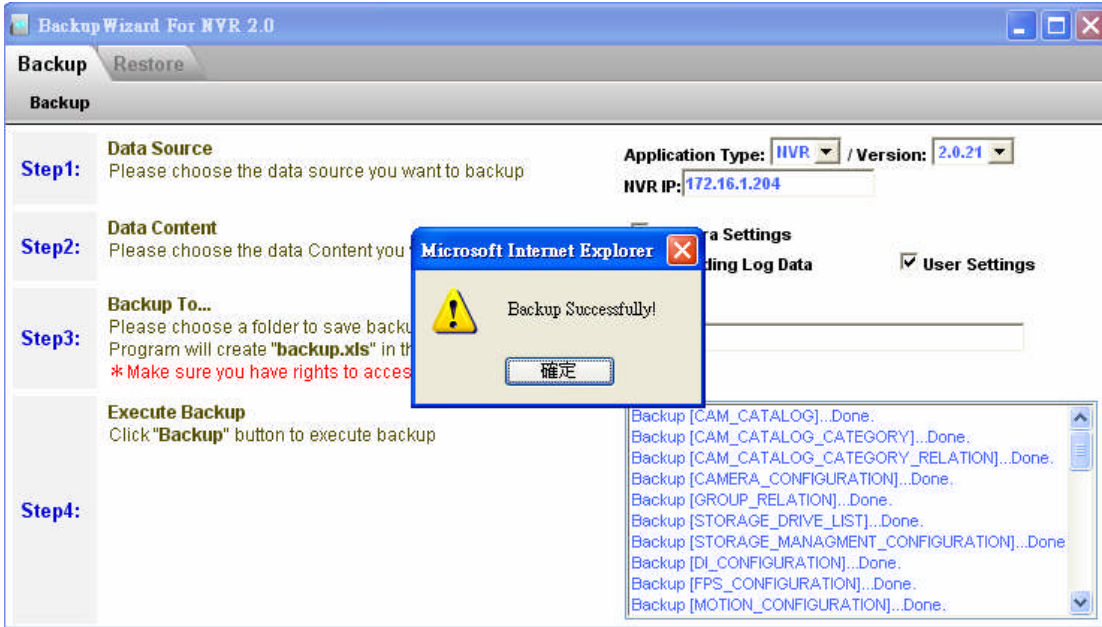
Backup Wizard For NVR 2.0

Backup Restore

Backup

Step1:
Data Source
Please choose the data source you want to backup

Application Type: NVR / Version: 2.0.21
NVR IP: 172.16.1.204

Step2:
Data Content
Please choose the data Content you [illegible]

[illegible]ra Settings
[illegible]ding Log Data
User Settings

Step3:
Backup To...
Please choose a folder to save backu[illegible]
Program will create "backup.xls" in th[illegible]
*Make sure you have rights to acces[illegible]

Step4:
Execute Backup
Click "Backup" button to execute backup

Backup [CAM_CATALOG]...Done.
Backup [CAM_CATALOG_CATEGORY]...Done.
Backup [CAM_CATALOG_CATEGORY_RELATION]...Done.
Backup [CAMERA_CONFIGURATION]...Done.
Backup [GROUP_RELATION]...Done.
Backup [STORAGE_DRIVE_LIST]...Done.
Backup [STORAGE_MANAGMENT_CONFIGURATION]...Done
Backup [DI_CONFIGURATION]...Done.
Backup [FPS_CONFIGURATION]...Done.
Backup [MOTION_CONFIGURATION]...Done.

Microsoft Internet Explorer
Backup Successfully!
確定